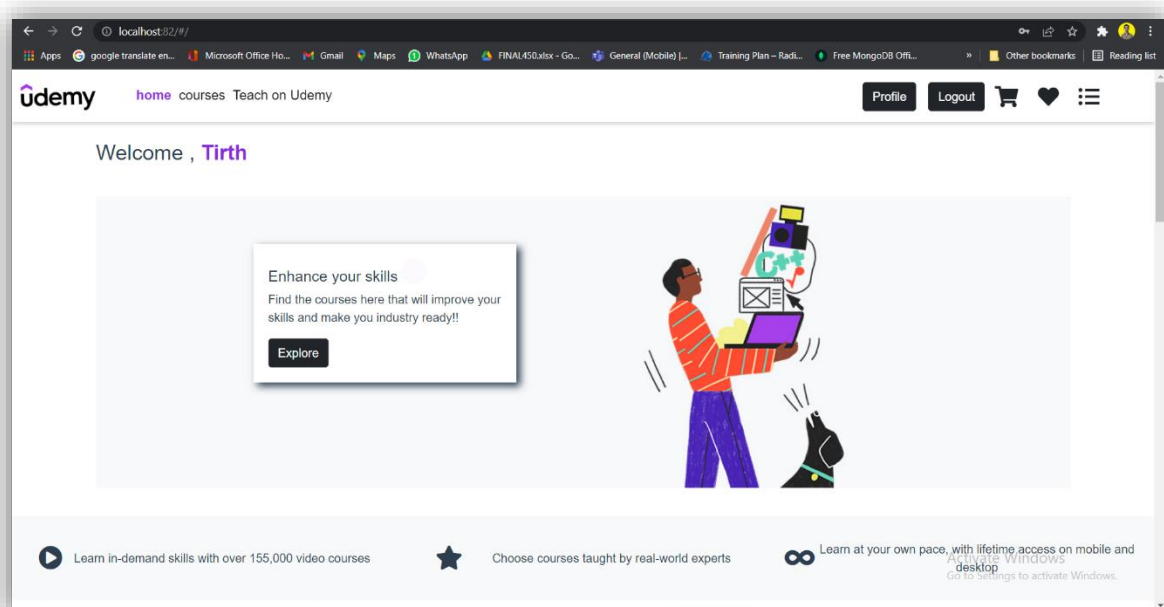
localhost:82/#/

Apps google translate en... Microsoft Office Ho... Gmail Maps WhatsApp FINAL450.xlsx - Go... General (Mobile) |... Training Plan – Radi... Free MongoDB Offi... » Other bookmarks Reading list

ûdemy home courses Teach on Udemy Profile Logout

Welcome , Tirth

Enhance your skills

Find the courses here that will improve your skills and make you industry ready!!

Explore

C++

Learn in-demand skills with over 155,000 video courses

Choose courses taught by real-world experts

Learn at your own pace, with lifetime access on mobile and desktop

Activate Windows
Go to Settings to activate Windows.